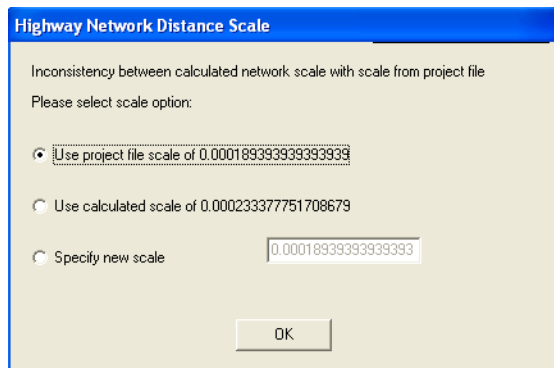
Highway Network Distance Scale

Inconsistency between calculated network scale with scale from project file

Please select scale option:

Use project file scale of 0.000189393939393939

Use calculated scale of 0.000233377751708679

Specify new scale

0.000189393939393939

OK